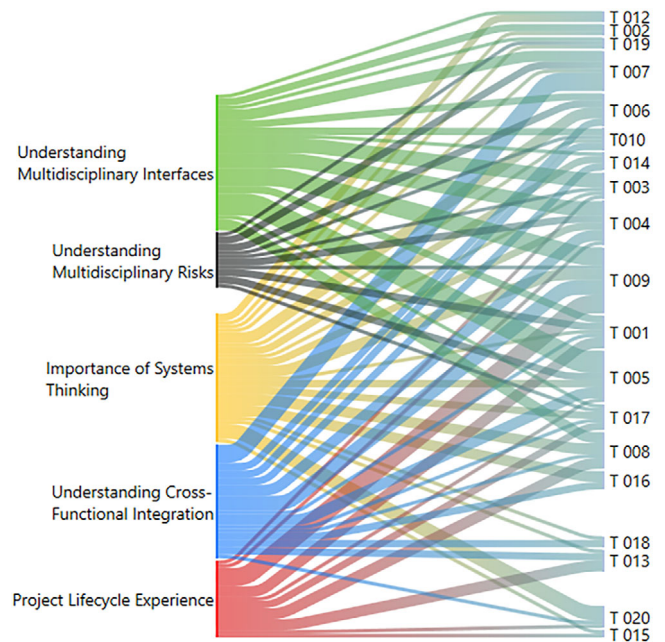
Understanding Multidisciplinary Interfaces

Understanding Multidisciplinary Risks

Importance of Systems Thinking

Understanding Cross-Functional Integration

Project Lifecycle Experience

T 012
T 002
T 019
T 007
T 006
T010
T 014
T 003
T 004
T 009
T 001
T 005
T 017
T 008
T 016
T 018
T 013
T 020
T 015